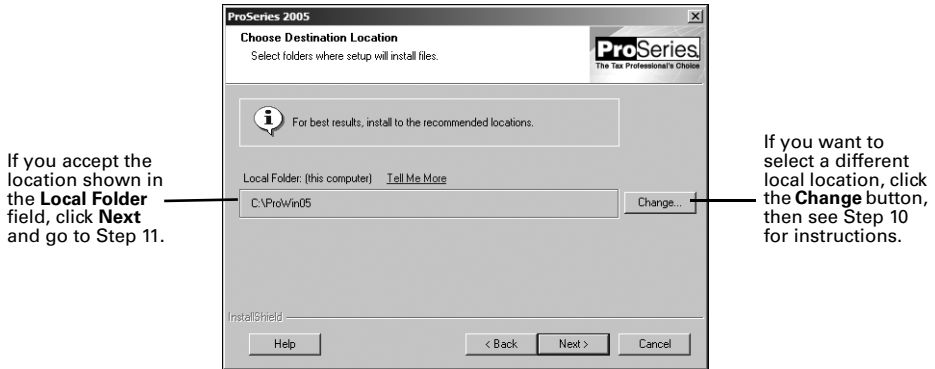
ProSeries 2005

Choose Destination Location

Select folders where setup will install files.

ProSeries
The Tax Professional's Choice

For best results, install to the recommended locations.

If you accept the location shown in the **Local Folder** field, click **Next** and go to Step 11.

Local Folder: (this computer) Tell Me More

C:\ProWin05

Change...

If you want to select a different local location, click the **Change** button, then see Step 10 for instructions.

InstallShield

Help

< Back

Next >

Cancel